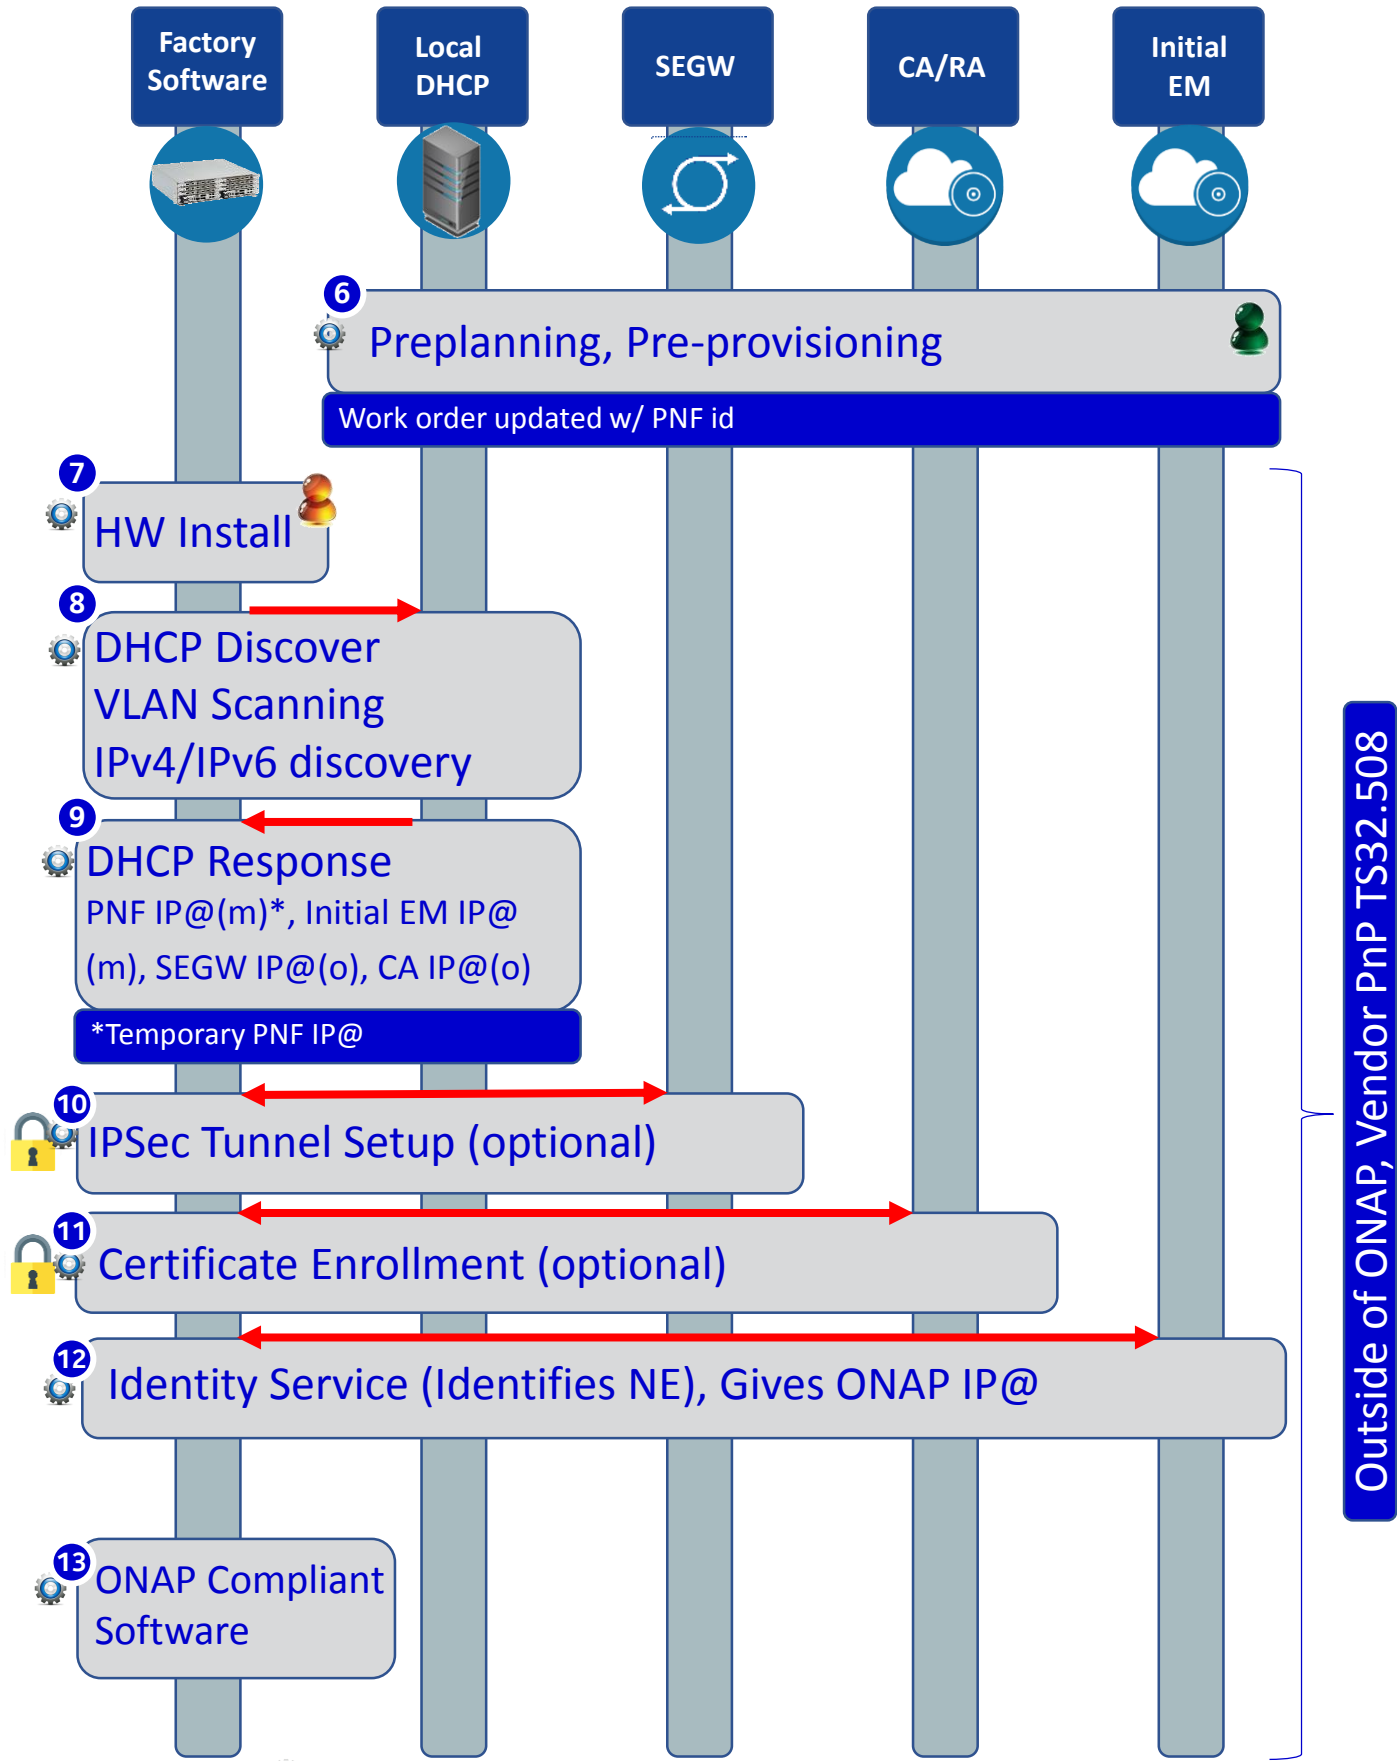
Factory Software

Local DHCP

SEGW

CA/RA

Initial EM

6
Preplanning, Pre-provisioning

Work order updated w/ PNF id

7
HW Install

8
DHCP Discover
VLAN Scanning
IPv4/IPv6 discovery

9
DHCP Response
PNF IP@(m)*, Initial EM IP@ (m), SEGW IP@(o), CA IP@(o)

*Temporary PNF IP@

10
IPSec Tunnel Setup (optional)

11
Certificate Enrollment (optional)

12
Identity Service (Identifies NE), Gives ONAP IP@

13
ONAP Compliant Software

Outside of ONAP, Vendor PnP TS32.508